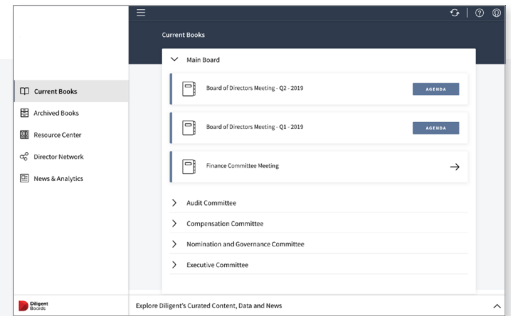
Current Books

Main Board

Board of Directors Meeting - Q2 - 2019

AGENDA

Board of Directors Meeting - Q1 - 2019

AGENDA

Finance Committee Meeting

Audit Committee

Compensation Committee

Nomination and Governance Committee

Executive Committee

Current Books

Archived Books

Resource Center

Director Network

News & Analytics

Diligent Books

Explore Diligent's Curated Content, Data and News